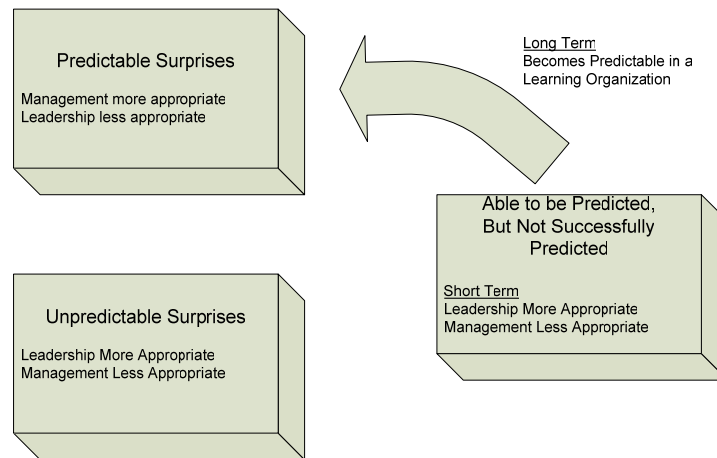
Predictable Surprises

Management more appropriate
Leadership less appropriate

Long Term
Becomes Predictable in a Learning Organization

Able to be Predicted, But Not Successfully Predicted

Short Term
Leadership More Appropriate
Management Less Appropriate

Unpredictable Surprises

Leadership More Appropriate
Management Less Appropriate